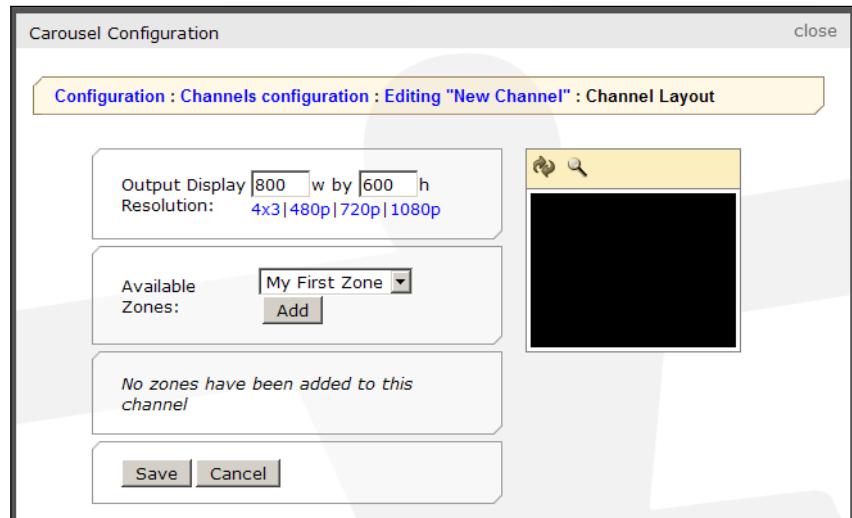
Carousel Configuration

close

Configuration : Channels configuration : Editing "New Channel" : Channel Layout

Output Display Resolution: 800 w by 600 h
4x3|480p|720p|1080p

Available Zones: My First Zone
Add

No zones have been added to this channel

Save Cancel